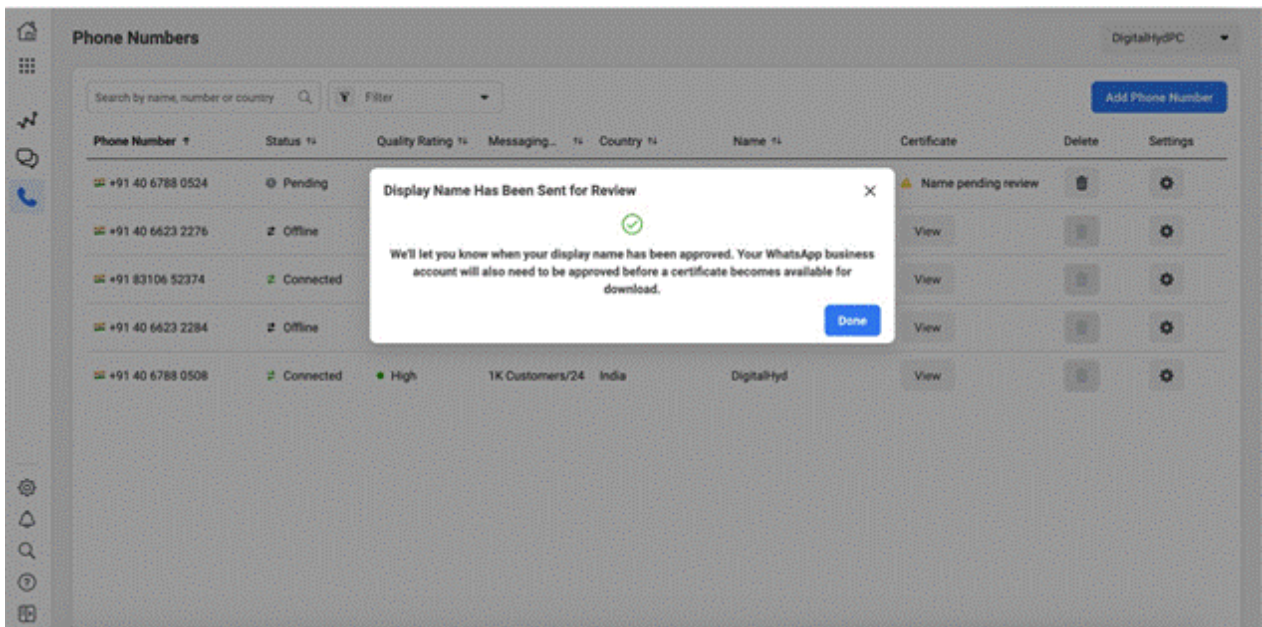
Phone Numbers

DigitalHydPC

Search by name, number or country

Filter

Add Phone Number

| Phone Number | Status | Quality Rating | Messaging... | Country | Name | Certificate | Delete | Settings |
|---|---|---|---|---|---|---|---|---|
| +91 40 6788 0524 | Pending | | | | | Name pending review | | |
| +91 40 6623 2276 | Offline | | | | | View | | |
| +91 83106 52374 | Connected | | | | | View | | |
| +91 40 6623 2284 | Offline | | | | | View | | |
| +91 40 6788 0508 | Connected | High | 1K Customers/24 | India | DigitalHyd | View | | |

Display Name Has Been Sent for Review

We'll let you know when your display name has been approved. Your WhatsApp business account will also need to be approved before a certificate becomes available for download.

Done